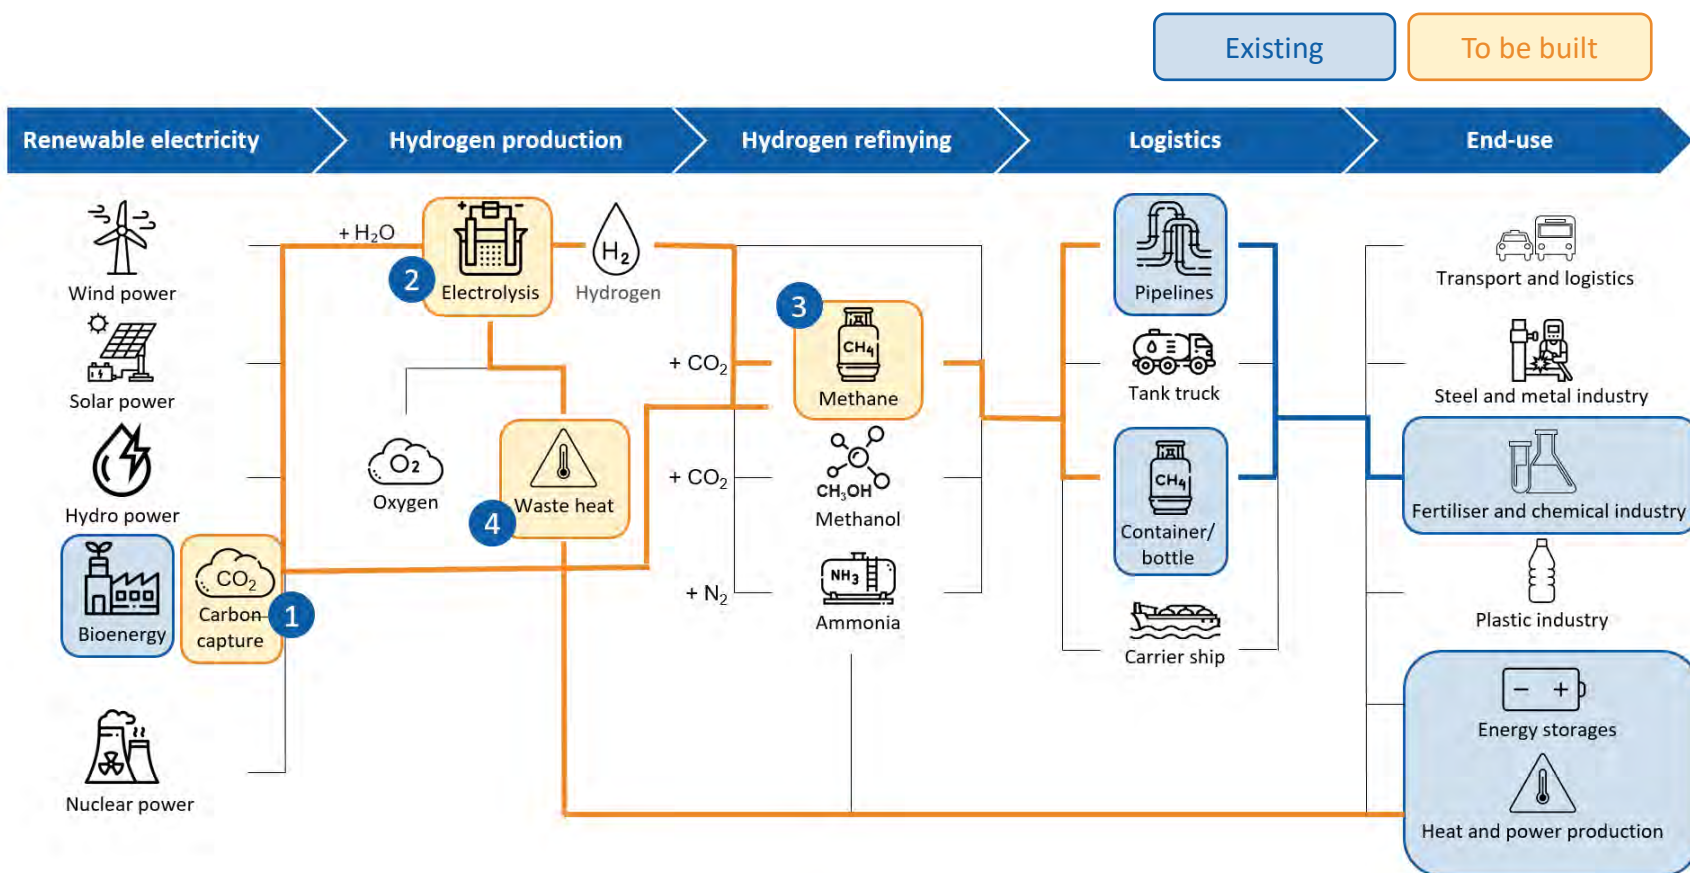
Existing

To be built

Renewable electricity

Hydrogen production

Hydrogen refinying

Logistics

End-use

Wind power

Solar power

Hydro power

Bioenergy

$CO_2$

Carbon capture

1

Nuclear power

+ $H_2O$

2

Electrolysis

$H_2$

Hydrogen

$O_2$

Oxygen

4

Waste heat

+ $CO_2$

+ $CO_2$

+ $N_2$

3

$CH_4$

Methane

$CH_3OH$

Methanol

$NH_3$

Ammonia

Pipelines

Tank truck

$CH_4$

Container/ bottle

Carrier ship

Transport and logistics

Steel and metal industry

Fertiliser and chemical industry

Plastic industry

Energy storages

Heat and power production